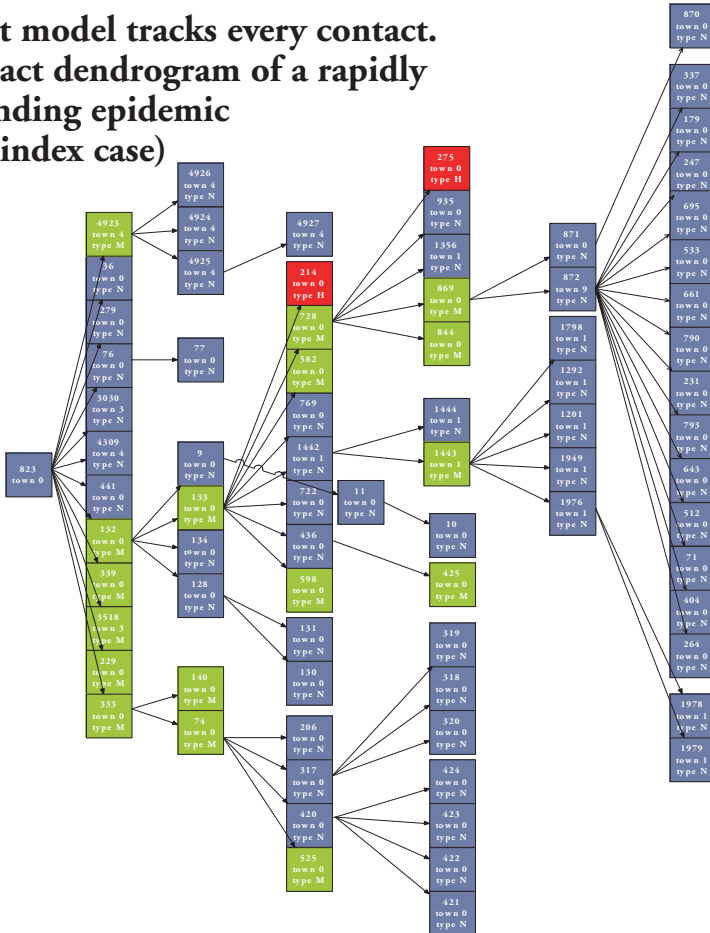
t model tracks every contact.
act dendrogram of a rapidly
nding epidemic
index case)

823
town 0

4923
town 4
type M

36
town 0
type N

279
town 0
type N

76
town 0
type N

3030
town 3
type N

4309
town 4
type N

441
town 0
type N

132
town 0
type M

339
town 0
type M

3518
town 3
type M

229
town 0
type M

333
town 0
type M

4926
town 4
type N

4924
town 4
type N

4925
town 4
type N

77
town 0
type N

9
town 0
type N

133
town 0
type M

134
town 0
type N

128
town 0
type N

140
town 0
type M

74
town 0
type M

4927
town 4
type N

214
town 0
type H

728
town 0
type M

582
town 0
type M

769
town 0
type N

1442
town 1
type N

722
town 0
type N

436
town 0
type N

598
town 0
type M

131
town 0
type N

130
town 0
type N

206
town 0
type N

317
town 0
type N

420
town 0
type N

525
town 0
type M

11
town 0
type N

275
town 0
type H

935
town 0
type N

1356
town 1
type N

869
town 0
type M

844
town 0
type M

1444
town 1
type N

1443
town 1
type M

10
town 0
type N

425
town 0
type M

319
town 0
type N

318
town 0
type N

320
town 0
type N

424
town 0
type N

423
town 0
type N

422
town 0
type N

421
town 0
type N

871
town 0
type N

872
town 9
type N

1798
town 1
type N

1292
town 1
type N

1201
town 1
type N

1949
town 1
type N

1976
town 1
type N

870
town 0
type N

337
town 0
type N

179
town 0
type N

247
town 0
type N

695
town 0
type N

533
town 0
type N

661
town 0
type N

790
town 0
type N

231
town 0
type N

793
town 0
type N

643
town 0
type N

512
town 0
type N

71
town 0
type N

404
town 0
type N

264
town 0
type N

1978
town 1
type N

1979
town 1
type N